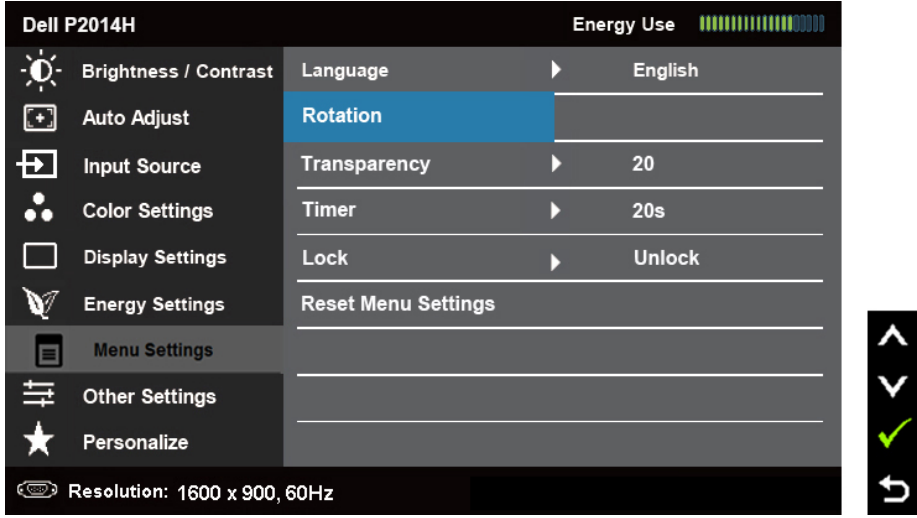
Dell P2014H

Energy Use

Brightness / Contrast
Auto Adjust
Input Source
Color Settings
Display Settings
Energy Settings
Menu Settings
Other Settings
Personalize

| | |
|---|---|
| Language | English |
| Rotation | |
| Transparency | 20 |
| Timer | 20s |
| Lock | Unlock |
| Reset Menu Settings | |

Resolution: 1600 x 900, 60Hz